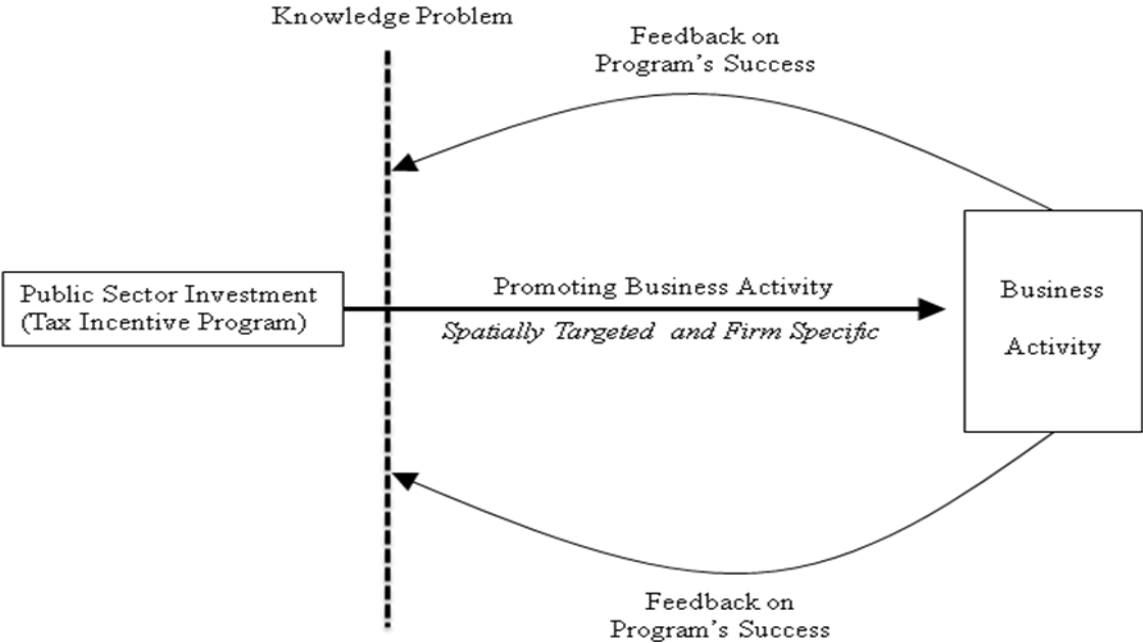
Knowledge Problem

Feedback on
Program's Success

Public Sector Investment
(Tax Incentive Program)

Promoting Business Activity

*Spatially Targeted and Firm Specific*

Business
Activity

Feedback on
Program's Success